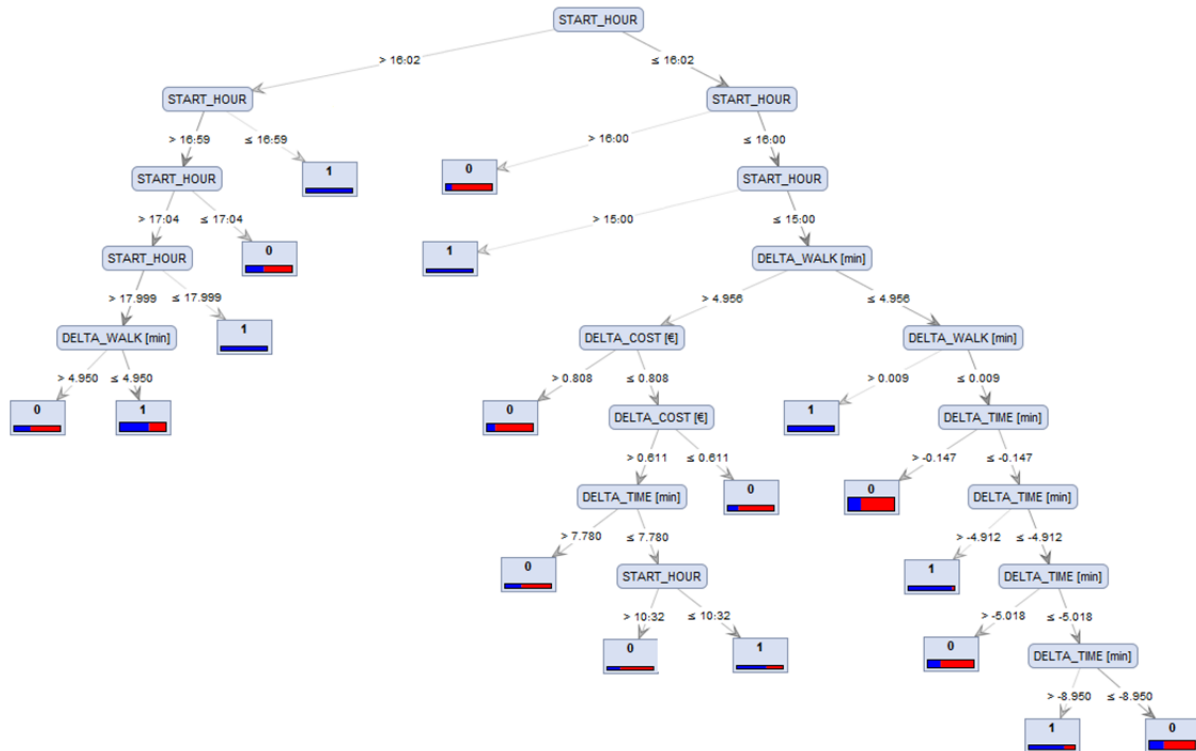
START_HOUR

> 16:02

≤ 16:02

START_HOUR

> 16:59

≤ 16:59

1

START_HOUR

> 17:04

≤ 17:04

0

START_HOUR

> 17.999

≤ 17.999

1

DELTA_WALK [min]

> 4.950

≤ 4.950

0

1

START_HOUR

> 16:00

≤ 16:00

0

START_HOUR

> 15:00

≤ 15:00

1

DELTA_WALK [min]

> 4.956

≤ 4.956

DELTA_COST [€]

> 0.808

≤ 0.808

0

DELTA_COST [€]

> 0.611

≤ 0.611

DELTA_TIME [min]

> 7.780

≤ 7.780

0

START_HOUR

> 10:32

≤ 10:32

0

1

0

DELTA_WALK [min]

> 0.009

≤ 0.009

1

DELTA_TIME [min]

> -0.147

≤ -0.147

0

DELTA_TIME [min]

> -4.912

≤ -4.912

1

DELTA_TIME [min]

> -5.018

≤ -5.018

0

DELTA_TIME [min]

> -8.950

≤ -8.950

1

0